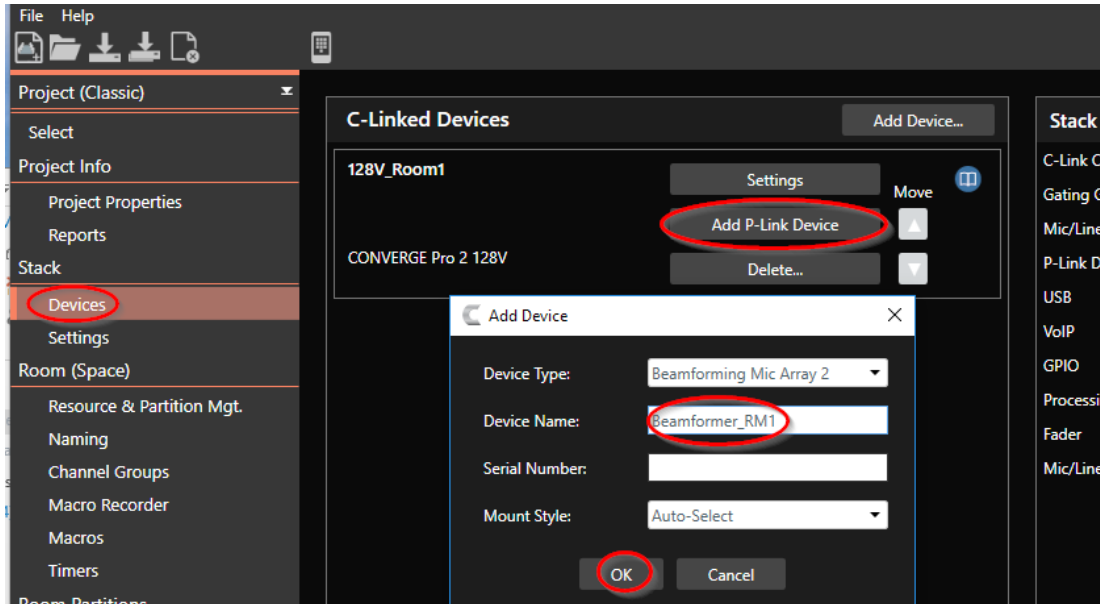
File Help

Project (Classic)

Select

Project Info

Project Properties

Reports

Stack

Devices

Settings

Room (Space)

Resource & Partition Mgt.

Naming

Channel Groups

Macro Recorder

Macros

Timers

C-Linked Devices

Add Device...

128V_Room1

Settings

Move

Add P-Link Device

CONVERGE Pro 2 128V

Delete...

Add Device

Device Type: Beamforming Mic Array 2

Device Name: Beamformer_RM1

Serial Number:

Mount Style: Auto-Select

OK Cancel

Stack

C-Link C

Gating C

Mic/Line

P-Link D

USB

VoIP

GPIO

Processi

Fader

Mic/Line